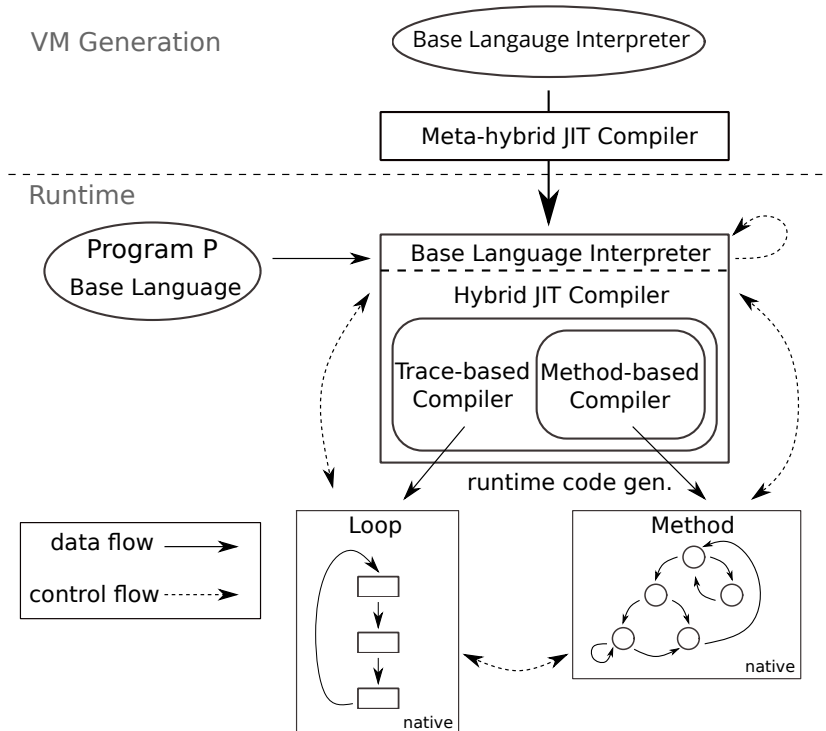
VM Generation

Base Langauge Interpreter

Meta-hybrid JIT Compiler

Runtime

Program P
Base Language

Base Language Interpreter

Hybrid JIT Compiler

Trace-based Compiler

Method-based Compiler

runtime code gen.

data flow

control flow

Loop

native

Method

native